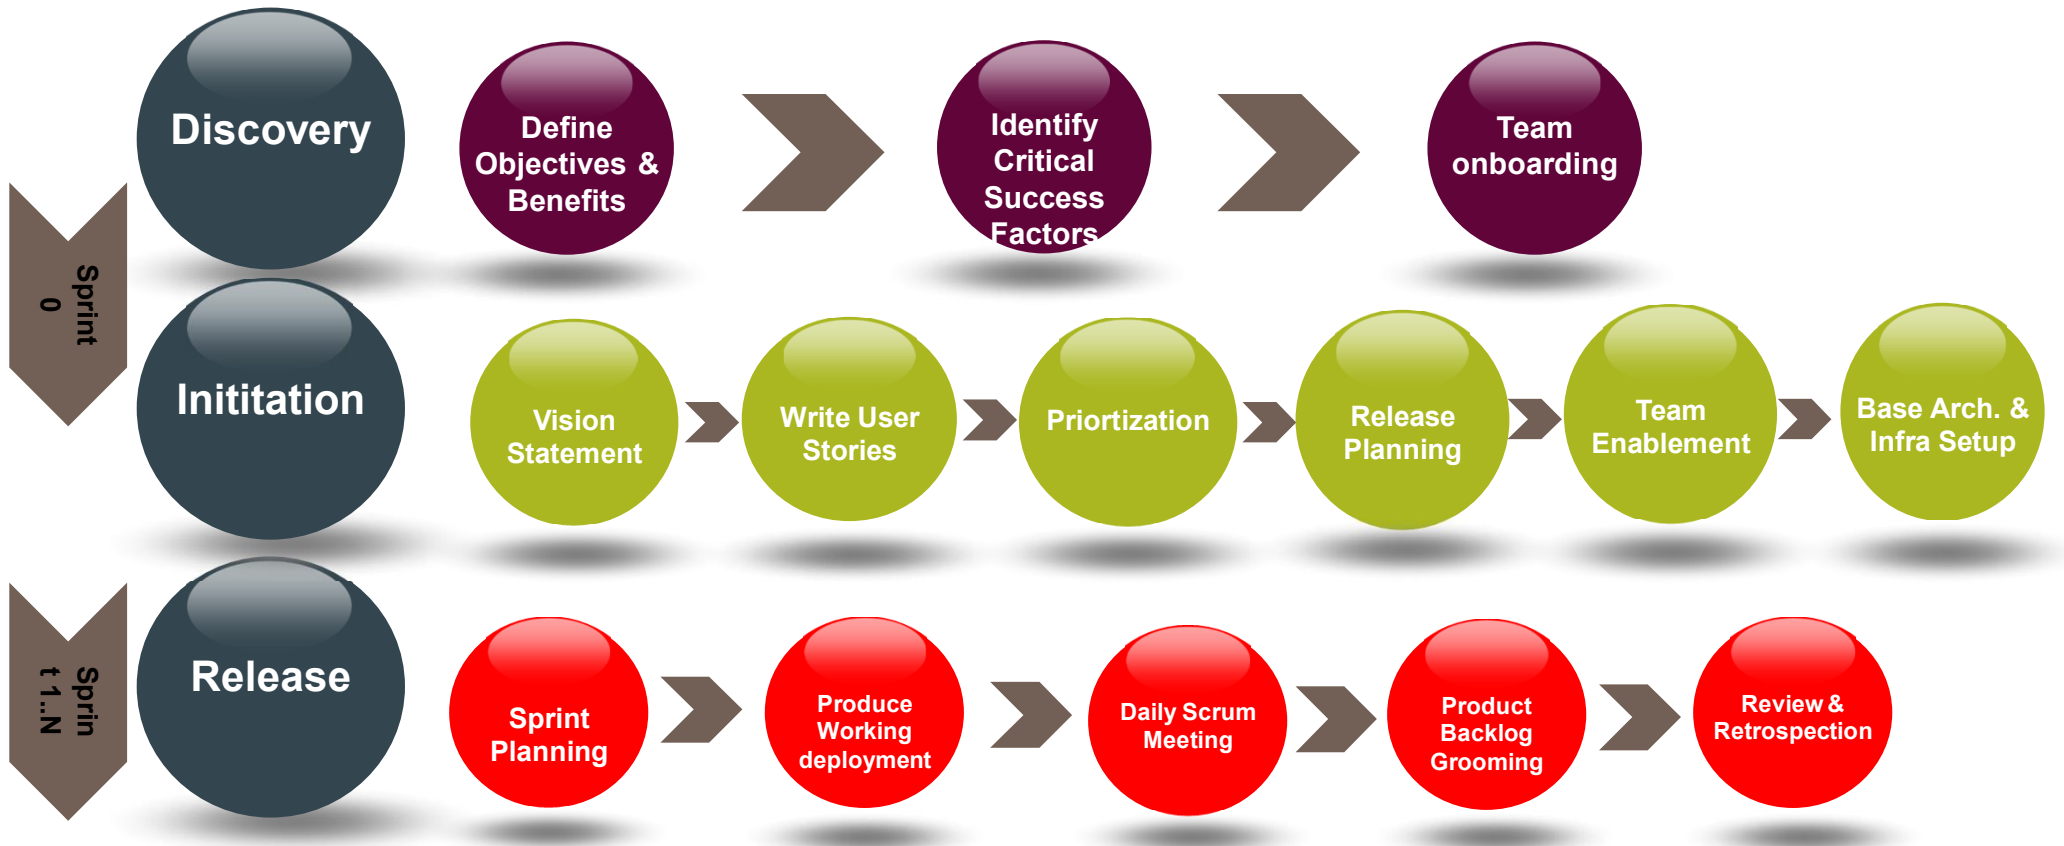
Discovery

Define Objectives & Benefits

Identify Critical Success Factors

Team onboarding

Sprint 0

Inititation

Vision Statement

Write User Stories

Priortization

Release Planning

Team Enablement

Base Arch. & Infra Setup

Sprin t 1..N

Release

Sprint Planning

Produce Working deployment

Daily Scrum Meeting

Product Backlog Grooming

Review & Retrospection